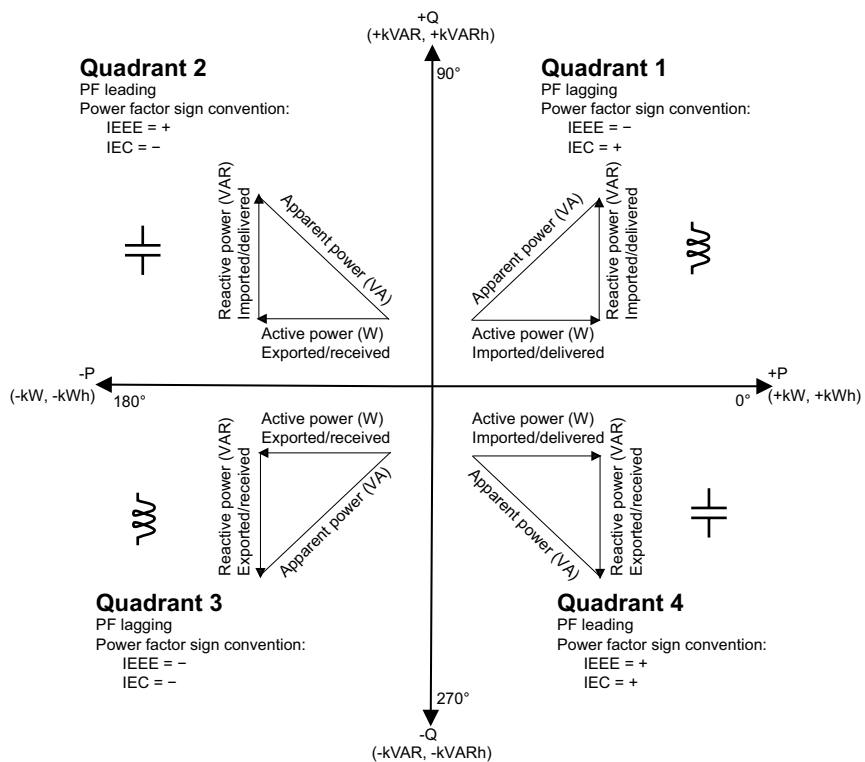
+Q
(+kVAR, +kVARh)

90°

Quadrant 2
PF leading
Power factor sign convention:
IEEE = +
IEC = −

Quadrant 1
PF lagging
Power factor sign convention:
IEEE = −
IEC = +

Reactive power (VAR)
Imported/delivered
Apparent power (VA)
Active power (W)
Exported/received

Apparent power (VA)
Reactive power (VAR)
Imported/delivered
Active power (W)
Imported/delivered

-P
(-kW, -kWh)
180°

+P
(+kW, +kWh)
0°

Active power (W)
Exported/received
Reactive power (VAR)
Exported/received
Apparent power (VA)

Active power (W)
Imported/delivered
Apparent power (VA)
Reactive power (VAR)
Exported/received

Quadrant 3
PF lagging
Power factor sign convention:
IEEE = −
IEC = −

Quadrant 4
PF leading
Power factor sign convention:
IEEE = +
IEC = +

270°
-Q
(-kVAR, -kVARh)